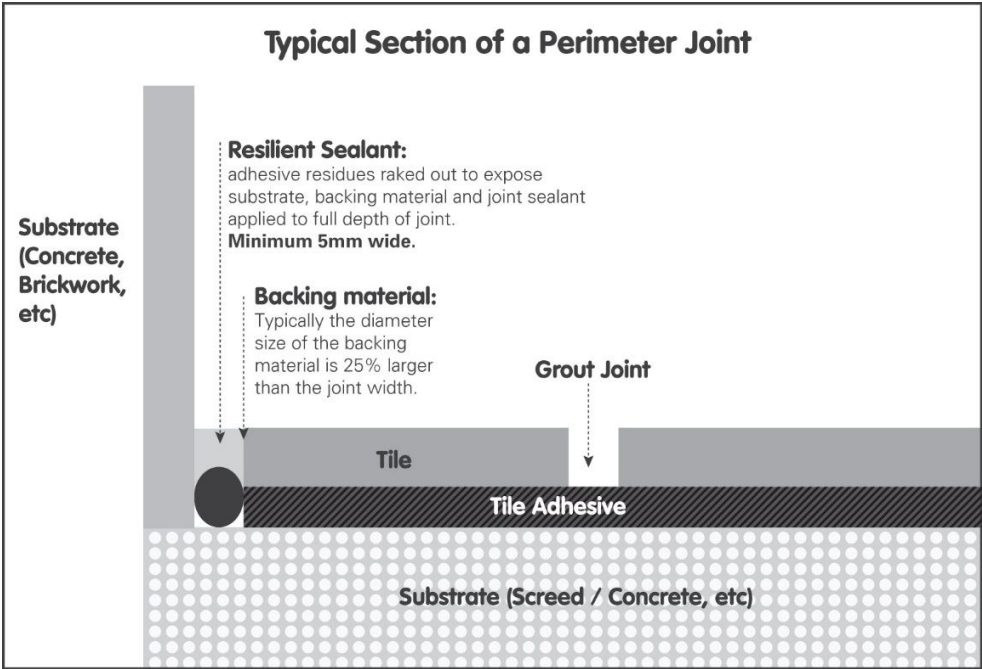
Typical Section of a Perimeter Joint

Substrate (Concrete, Brickwork, etc)

Resilient Sealant:
adhesive residues raked out to expose substrate, backing material and joint sealant applied to full depth of joint.
Minimum 5mm wide.

Backing material:
Typically the diameter size of the backing material is 25% larger than the joint width.

Grout Joint

Tile

Tile Adhesive

Substrate (Screed / Concrete, etc)